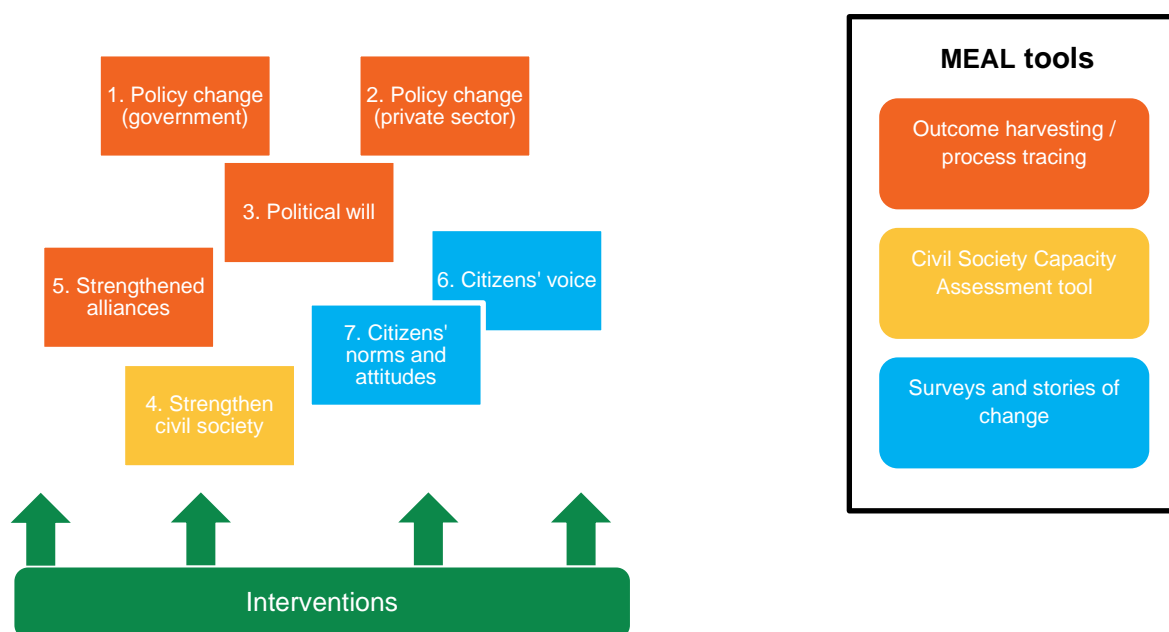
1. Policy change (government)

2. Policy change (private sector)

3. Political will

5. Strengthened alliances

6. Citizens' voice

7. Citizens' norms and attitudes

4. Strengthen civil society

Interventions

MEAL tools

Outcome harvesting / process tracing

Civil Society Capacity Assessment tool

Surveys and stories of change